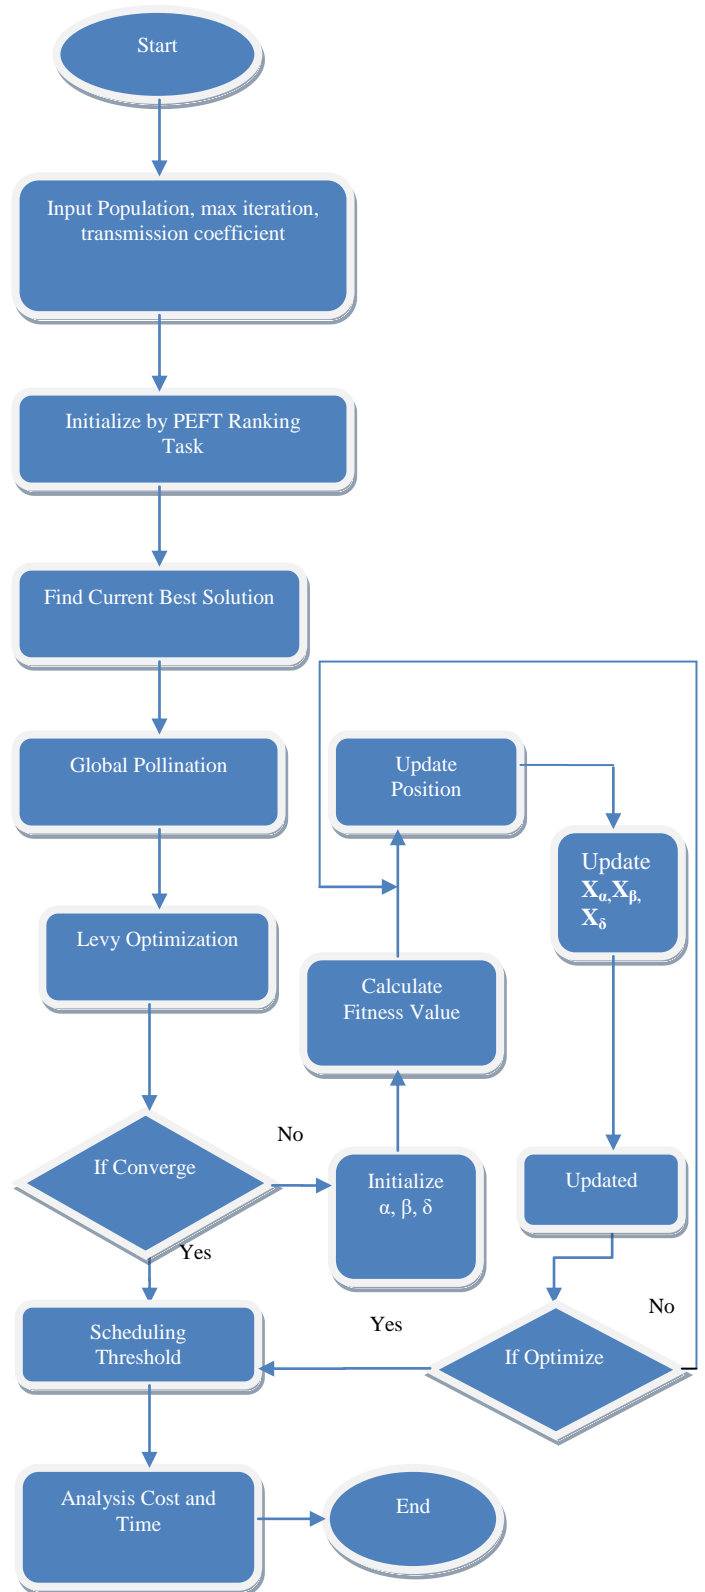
Start

Input Population, max iteration, transmission coefficient

Initialize by PEFT Ranking Task

Find Current Best Solution

Global Pollination

Update Position

Update $X_{\alpha}$,$X_{\beta}$, $X_{\delta}$

Levy Optimization

Calculate Fitness Value

No

If Converge

Initialize α, β, δ

Updated

Yes

No

Scheduling Threshold

Yes

If Optimize

Analysis Cost and Time

End